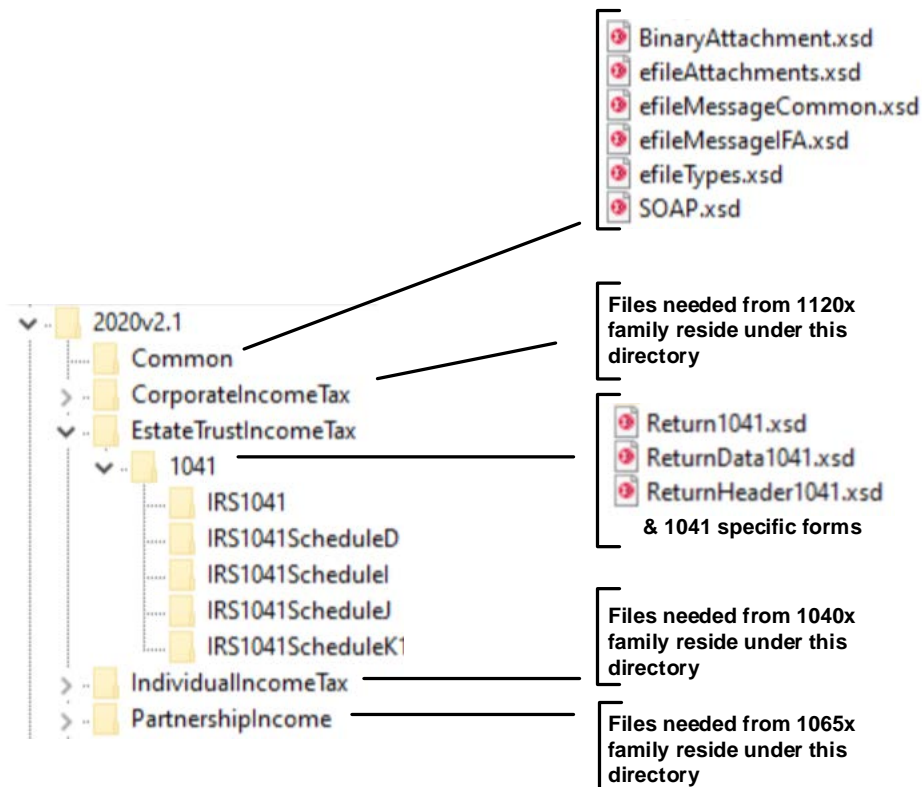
BinaryAttachment.xsd
efileAttachments.xsd
efileMessageCommon.xsd
efileMessageIFA.xsd
efileTypes.xsd
SOAP.xsd

2020v2.1
Common
CorporateIncomeTax
EstateTrustIncomeTax
1041
IRS1041
IRS1041ScheduleD
IRS1041ScheduleI
IRS1041ScheduleJ
IRS1041ScheduleK1
IndividualIncomeTax
PartnershipIncome

Files needed from 1120x family reside under this directory

Return1041.xsd
ReturnData1041.xsd
ReturnHeader1041.xsd
& 1041 specific forms

Files needed from 1040x family reside under this directory

Files needed from 1065x family reside under this directory